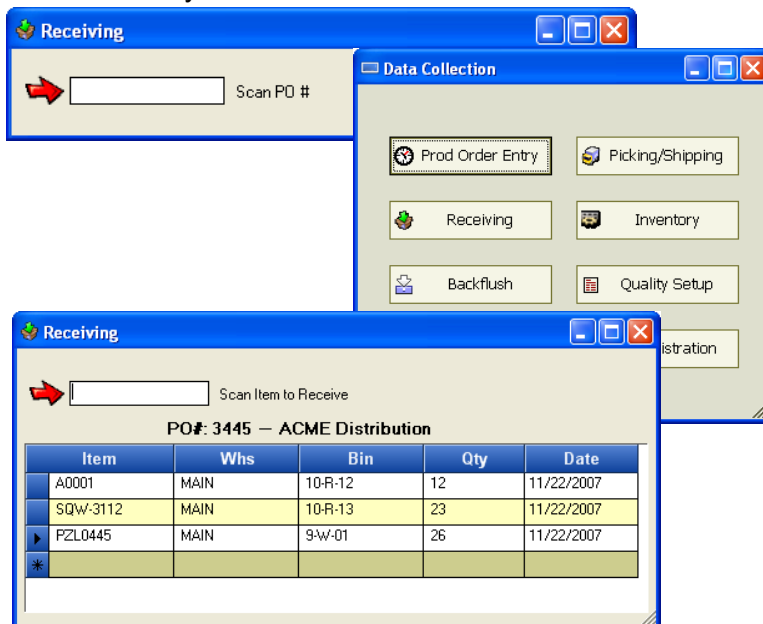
Receiving

Scan PO #

Data Collection

Prod Order Entry

Picking/Shipping

Receiving

Inventory

Backflush

Quality Setup

istration

Receiving

Scan Item to Receive

PO#: 3445 — ACME Distribution

| | Item | Whs | Bin | Qty | Date |
|---|---|---|---|---|---|
| | A0001 | MAIN | 10-R-12 | 12 | 11/22/2007 |
| | SQW-3112 | MAIN | 10-R-13 | 23 | 11/22/2007 |
| ▸ | PZL0445 | MAIN | 9-W-01 | 26 | 11/22/2007 |
| * | | | | | |